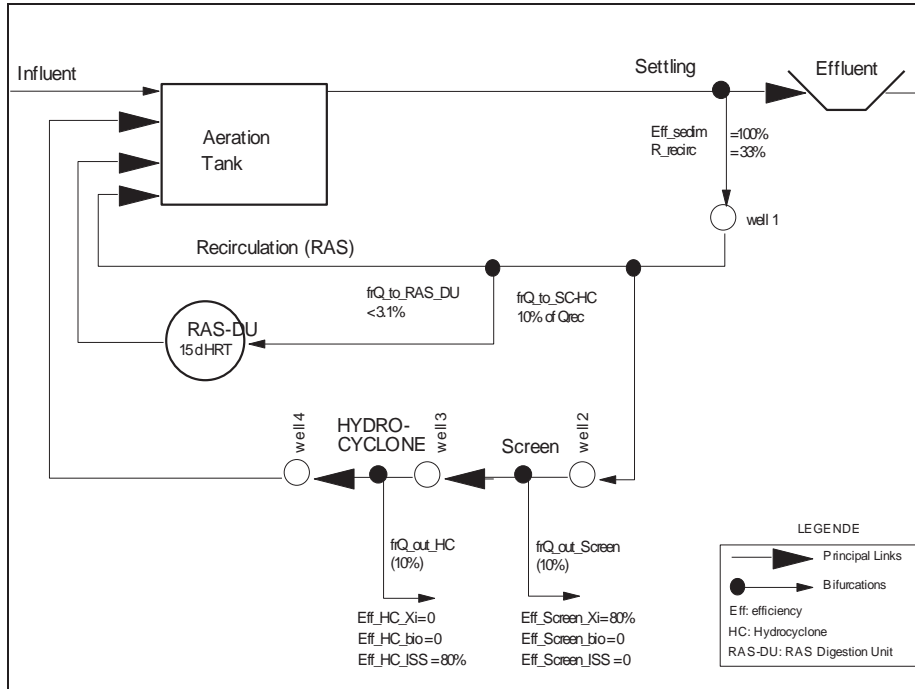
Influent

Settling

Effluent

Aeration Tank

Eff_sedim =100%
R_recirc =33%

well 1

Recirculation (RAS)

frQ_to_RAS_DU
<3.1%

frQ_to_SC-HC
10% of Qrec

RAS-DU
15 d HRT

well 4

HYDRO-CYCLONE

well 3

Screen

well 2

frQ_out_HC
(10%)

frQ_out_Screen
(10%)

Eff_HC_Xi=0
Eff_HC_bio=0
Eff_HC_ISS =80%

Eff_Screen_Xi=80%
Eff_Screen_bio=0
Eff_Screen_ISS =0

LEGENDE

Principal Links

Bifurcations

Eff: efficiency
HC: Hydrocyclone
RAS-DU: RAS Digestion Unit